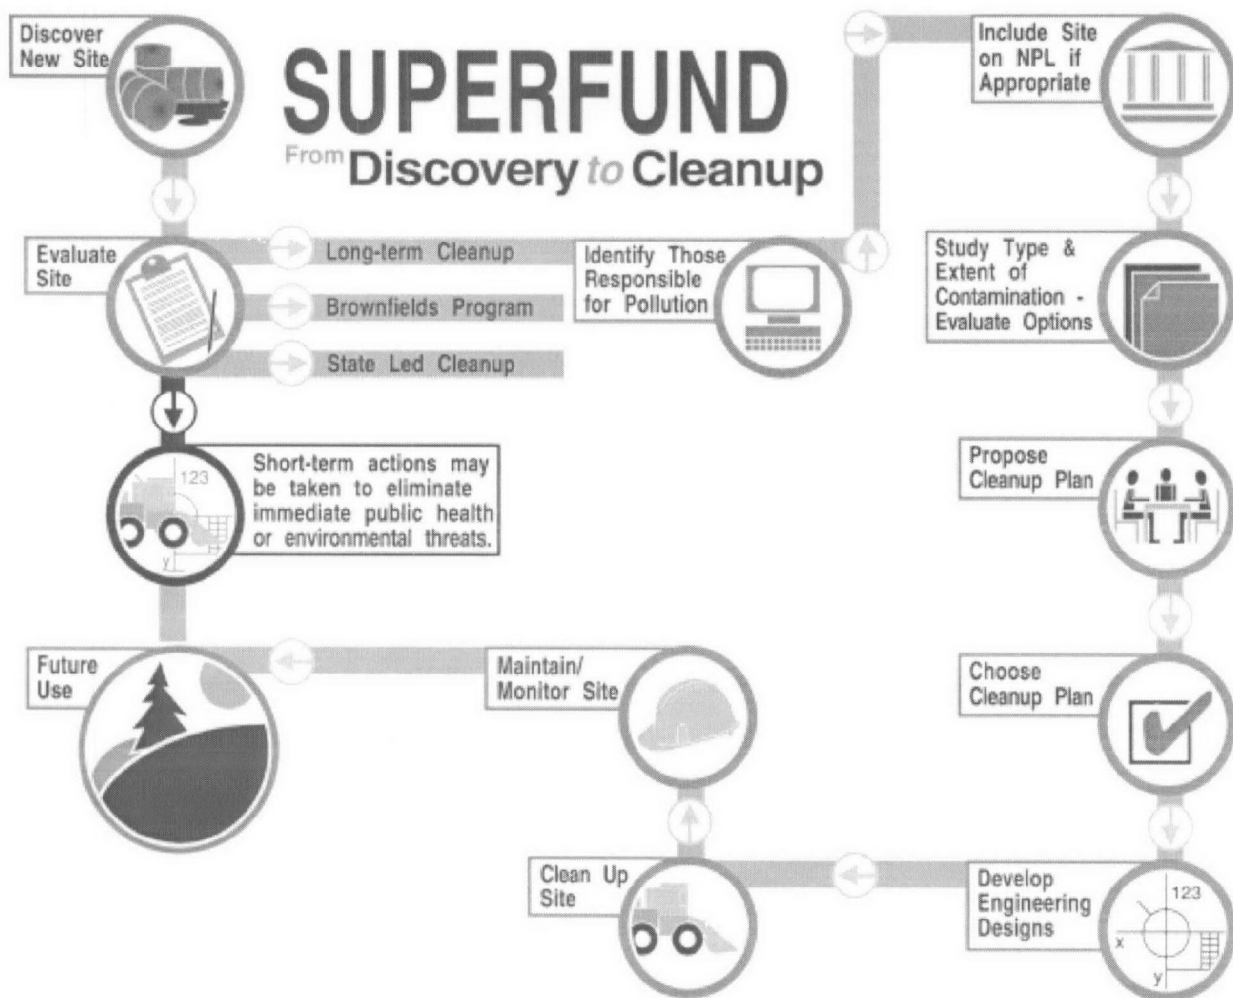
Discover New Site

SUPERFUND

From Discovery to Cleanup

Evaluate Site

Long-term Cleanup

Brownfields Program

State Led Cleanup

Identify Those Responsible for Pollution

Include Site on NPL if Appropriate

Study Type & Extent of Contamination - Evaluate Options

123

y

Short-term actions may be taken to eliminate immediate public health or environmental threats.

Propose Cleanup Plan

Future Use

Maintain/ Monitor Site

Choose Cleanup Plan

Clean Up Site

Develop Engineering Designs

123

x

y